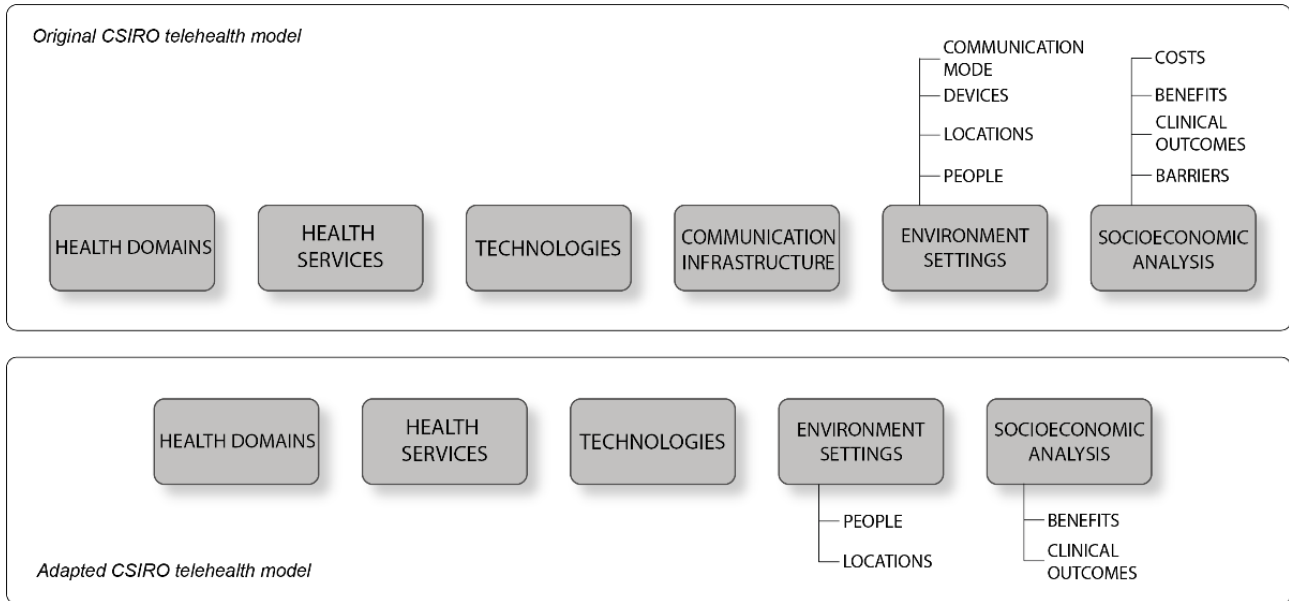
Original CSIRO telehealth model

COMMUNICATION MODE
DEVICES
LOCATIONS
PEOPLE

COSTS
BENEFITS
CLINICAL OUTCOMES
BARRIERS

HEALTH DOMAINS

HEALTH SERVICES

TECHNOLOGIES

COMMUNICATION INFRASTRUCTURE

ENVIRONMENT SETTINGS

SOCIOECONOMIC ANALYSIS

HEALTH DOMAINS

HEALTH SERVICES

TECHNOLOGIES

ENVIRONMENT SETTINGS

SOCIOECONOMIC ANALYSIS

PEOPLE
LOCATIONS

BENEFITS
CLINICAL OUTCOMES

Adapted CSIRO telehealth model